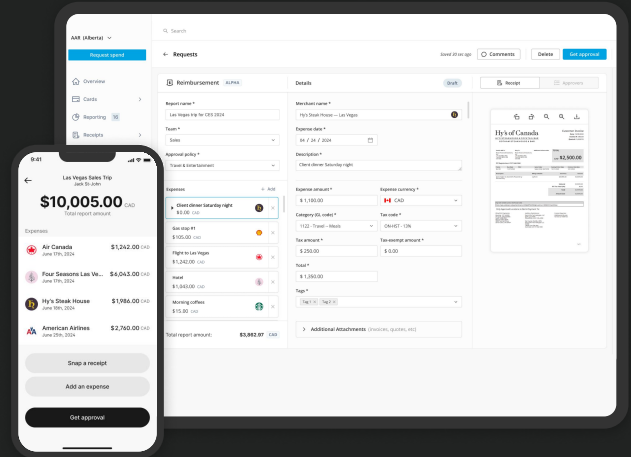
AAR (Alberta)

Request spend

Overview

Cards

Reporting 10

Receipts

Search

← Requests

Saved 20 sec ago

Comments

Delete

Get approval

Reimbursement ALPHA

Report name *

Las Vegas trip for CES 2024

Team *

Sales

Approval policy *

Travel & Entertainment

Expenses

+ Add

Client dinner Saturday night

$0.00 CAD

Gas stop #1

$105.00 CAD

Flight to Las Vegas

$1,242.00 CAD

Hotel

$1,843.00 CAD

Morning coffees

$15.80 CAD

Total report amount:

$3,862.97 CAD

Details

Draft

Merchant name *

Hy's Steak House — Las Vegas

Expense date *

04 / 24 / 2024

Description *

Client dinner Saturday night

Expense amount *

$ 1,100.00

Expense currency *

CAD

Category (GL code) *

1122 - Travel – Meals

Tax code *

ON-HST - ON

Tax amount *

$ 250.00

Tax-exempt amount *

$ 0.00

Total *

$ 1,350.00

Tags *

Tag 1 × Tag 2 ×

Additional Attachments (invoices, quotes, etc)

Receipt

Approvers

Hy's of Canada

$2,500.00

9:41

Las Vegas Sales Trip

Jack Sn John

$10,005.00 CAD

Total report amount

Expenses

Air Canada

June 17th, 2024

$1,242.00 CAD

Four Seasons Las Ve...

June 17th, 2024

$6,043.00 CAD

Hy's Steak House

June 17th, 2024

$1,986.00 CAD

American Airlines

June 25th, 2024

$2,760.00 CAD

Snap a receipt

Add an expense

Get approval